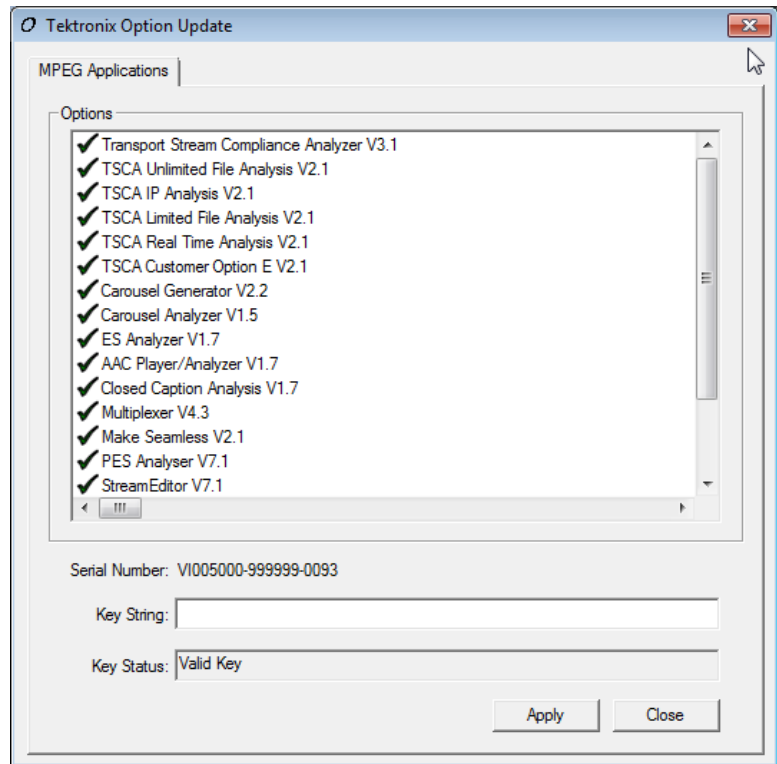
Tektronix Option Update

MPEG Applications

Options

Transport Stream Compliance Analyzer V3.1
TSCA Unlimited File Analysis V2.1
TSCA IP Analysis V2.1
TSCA Limited File Analysis V2.1
TSCA Real Time Analysis V2.1
TSCA Customer Option E V2.1
Carousel Generator V2.2
Carousel Analyzer V1.5
ES Analyzer V1.7
AAC Player/Analyzer V1.7
Closed Caption Analysis V1.7
Multiplexer V4.3
Make Seamless V2.1
PES Analyser V7.1
StreamEditor V7.1

Serial Number: VI005000-999999-0093

Key String:

Key Status: Valid Key

Apply

Close